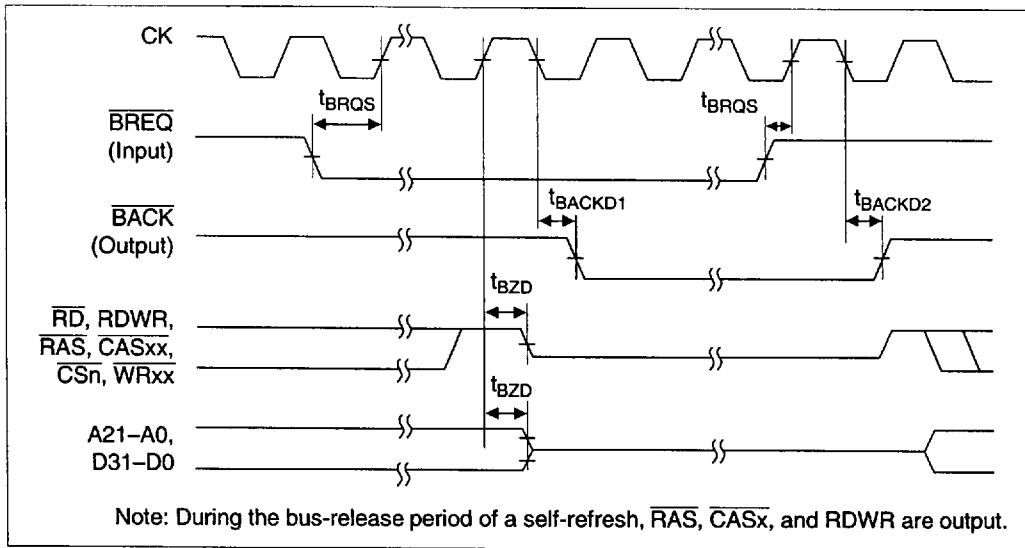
CK

$t_{BRQS}$

$t_{BRQS}$

$\overline{BREQ}$ (Input)

$t_{BACKD1}$

$t_{BACKD2}$

$\overline{BACK}$ (Output)

$t_{BZD}$

$\overline{RD}$, RDWR, $\overline{RAS}$, $\overline{CASxx}$, $\overline{CSn}$, $\overline{WRxx}$

$t_{BZD}$

A21–A0, D31–D0

Note: During the bus-release period of a self-refresh, $\overline{RAS}$, $\overline{CASx}$, and RDWR are output.